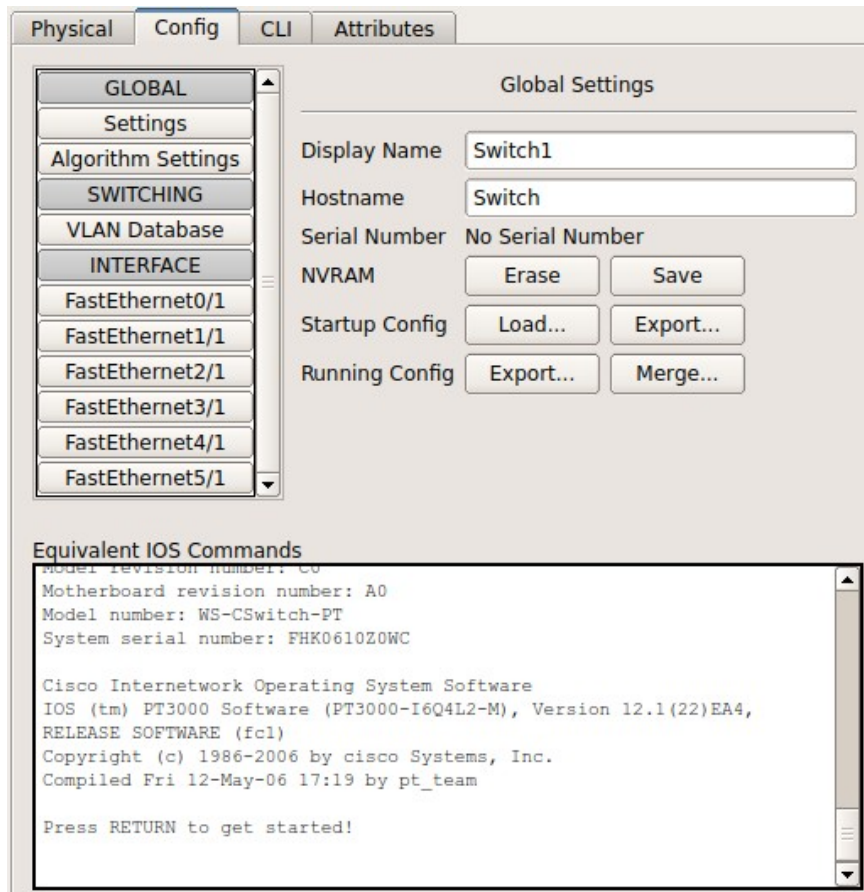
Physical Config CLI Attributes

GLOBAL
Settings
Algorithm Settings
SWITCHING
VLAN Database
INTERFACE
FastEthernet0/1
FastEthernet1/1
FastEthernet2/1
FastEthernet3/1
FastEthernet4/1
FastEthernet5/1

Global Settings

Display Name Switch1
Hostname Switch
Serial Number No Serial Number
NVRAM Erase Save
Startup Config Load... Export...
Running Config Export... Merge...

Equivalent IOS Commands
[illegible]
Motherboard revision number: A0
Model number: WS-CSwitch-PT
System serial number: FHK0610Z0WC

Cisco Internetwork Operating System Software
IOS (tm) PT3000 Software (PT3000-I6Q4L2-M), Version 12.1(22)EA4, RELEASE SOFTWARE (fc1)
Copyright (c) 1986-2006 by cisco Systems, Inc.
Compiled Fri 12-May-06 17:19 by pt_team

Press RETURN to get started!